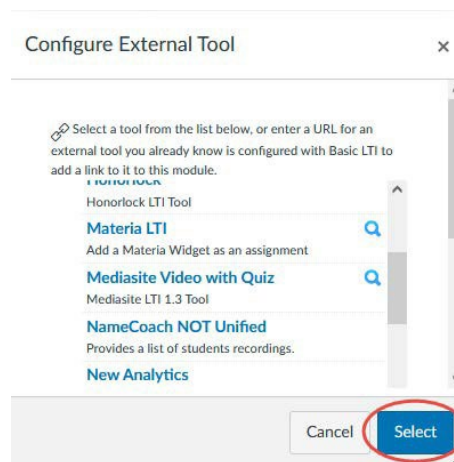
Configure External Tool

×

Select a tool from the list below, or enter a URL for an external tool you already know is configured with Basic LTI to add a link to it to this module.

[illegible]

Honorlock LTI Tool

Materia LTI

Add a Materia Widget as an assignment

Mediasite Video with Quiz

Mediasite LTI 1.3 Tool

NameCoach NOT Unified

Provides a list of students recordings.

New Analytics

Cancel

Select